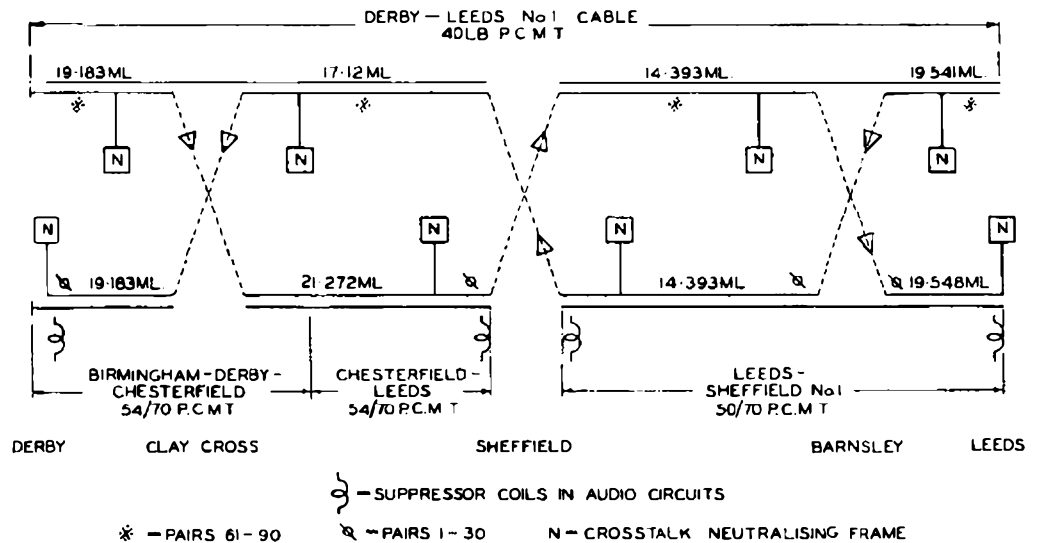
DERBY — LEEDS No 1 CABLE
40LB P.C.M.T

19·183ML. 17·12ML. 14·393ML. 19·541ML.

N N N N

N N N N

19·183ML. 21·272ML. 14·393ML. 19·548ML.

BIRMINGHAM-DERBY-CHESTERFIELD
54/70 P.C.M.T

CHESTERFIELD-LEEDS
54/70 P.C.M.T

LEEDS-SHEFFIELD No 1
50/70 P.C.M.T

DERBY CLAY CROSS SHEFFIELD BARNSLEY LEEDS

— SUPPRESSOR COILS IN AUDIO CIRCUITS

※ — PAIRS 61-90 — PAIRS 1-30 N — CROSSTALK NEUTRALISING FRAME